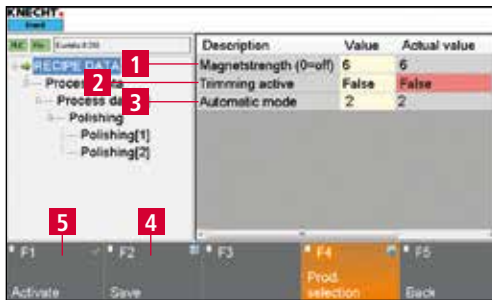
KNECHT
Eureka 8 DB

RECIPE DATA
Process data
Process data
Polishing
Polishing[1]
Polishing[2]

| Description | Value | Actual value |
|---|---|---|
| Magnetstrength (0=off) | 6 | 6 |
| Trimming active | False | False |
| Automatic mode | 2 | 2 |

1
2
3
5
4

F1
Activate
F2
Save
F3
F4
Prod. selection
F5
Back